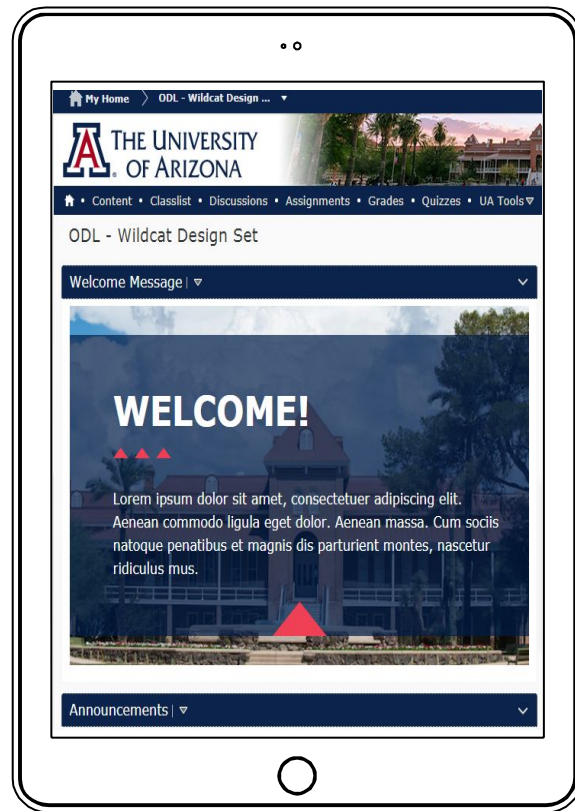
My Home
ODL - Wildcat Design ...

A THE UNIVERSITY OF ARIZONA

• Content • Classlist • Discussions • Assignments • Grades • Quizzes • UA Tools

ODL - Wildcat Design Set

Welcome Message

WELCOME!

Lorem ipsum dolor sit amet, consectetuer adipiscing elit. Aenean commodo ligula eget dolor. Aenean massa. Cum sociis natoque penatibus et magnis dis parturient montes, nascetur ridiculus mus.

Announcements